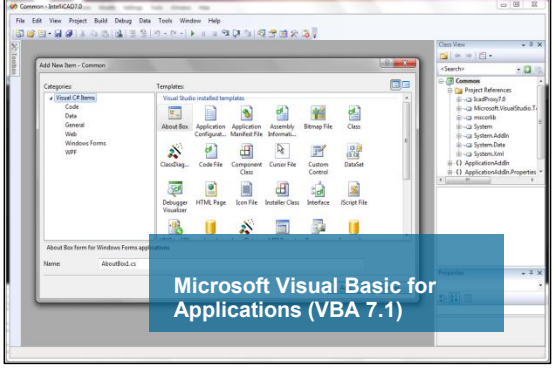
Common - IntelliCAD7.0

File Edit View Project Build Debug Data Tools Window Help

Toolbox

Add New Item - Common

Categories:

Visual C# Items
Code
Data
General
Web
Windows Forms
WPF

Templates:

Visual Studio installed templates

About Box
Application Configurat...
Application Manifest File
Assembly Informati...
Bitmap File
Class
ClassDiag...
Code File
Component Class
Cursor File
Custom Control
DataSet
Debugger Visualizer
HTML Page
Icon File
Installer Class
Interface
JScript File

About Box form for Windows Forms applications

Name:
AboutBox1.cs

Class View

<Search>

Common
Project References
IcadProxy7.0
Microsoft.VisualStudio.T
mscorlib
System
System.AddIn
System.Data
System.Xml
ApplicationAddIn
ApplicationAddIn.Properties

Properties

Microsoft Visual Basic for Applications (VBA 7.1)